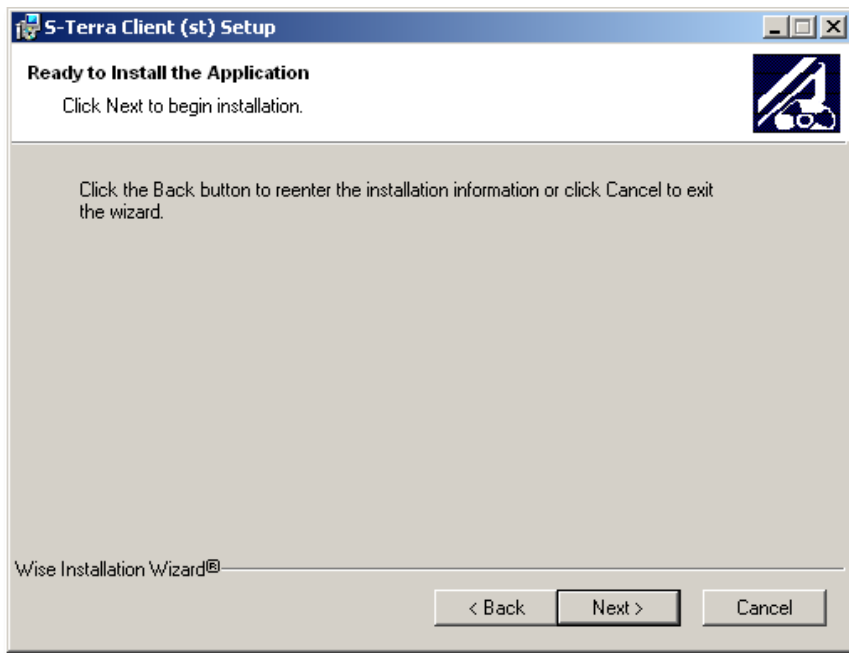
S-Terra Client (st) Setup

Ready to Install the Application

Click Next to begin installation.

Click the Back button to reenter the installation information or click Cancel to exit the wizard.

Wise Installation Wizard®

< Back

Next >

Cancel